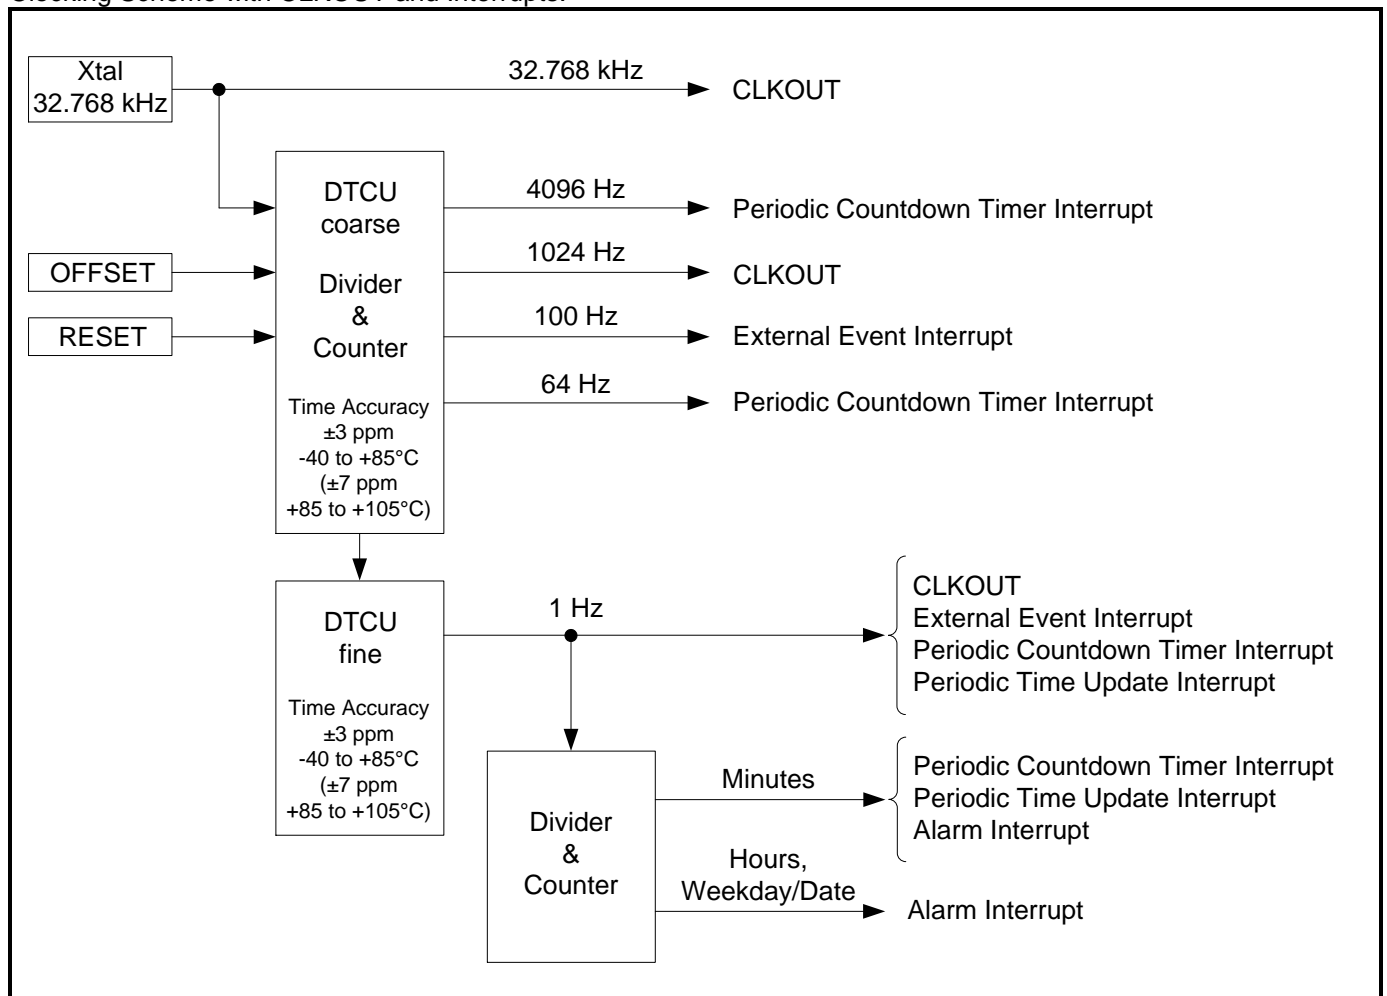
Clocking Scheme with CLKOUT and Interrupts:

Xtal
32.768 kHz

32.768 kHz

CLKOUT

DTCU
coarse

Divider
&
Counter

Time Accuracy
±3 ppm
-40 to +85°C
(±7 ppm
+85 to +105°C)

4096 Hz

Periodic Countdown Timer Interrupt

OFFSET

1024 Hz

CLKOUT

RESET

100 Hz

External Event Interrupt

64 Hz

Periodic Countdown Timer Interrupt

DTCU
fine

Time Accuracy
±3 ppm
-40 to +85°C
(±7 ppm
+85 to +105°C)

1 Hz

CLKOUT
External Event Interrupt
Periodic Countdown Timer Interrupt
Periodic Time Update Interrupt

Divider
&
Counter

Minutes

Periodic Countdown Timer Interrupt
Periodic Time Update Interrupt
Alarm Interrupt

Hours,
Weekday/Date

Alarm Interrupt